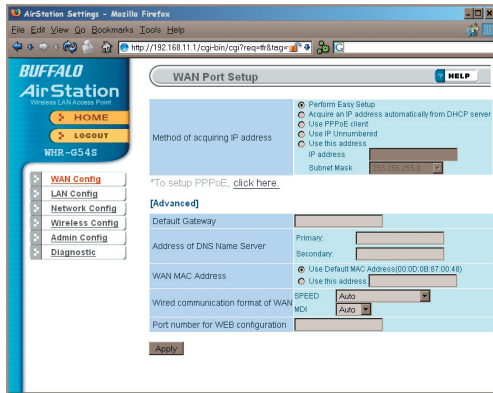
AirStation Settings - Mozilla Firefox

File Edit View Go Bookmarks Tools Help

http://192.168.11.1/cgi-bin/cgi?req=fr&tag=

BUFFALO
AirStation
Wireless LAN Access Point

HOME
LOGOUT

WHR-G54S

WAN Config
LAN Config
Network Config
Wireless Config
Admin Config
Diagnostic

WAN Port Setup

HELP

| Method of acquiring IP address | Perform Easy Setup<br>Acquire an IP address automatically from DHCP server<br>Use PPPoE client<br>Use IP Unnumbered<br>Use this address<br>IP address<br>Subnet Mask 255.255.255.0 |
|---|---|

*To setup PPPoE, click here.

[Advanced]

| Default Gateway | |
|---|---|
| Address of DNS Name Server | Primary:<br>Secondary: |
| WAN MAC Address | Use Default MAC Address(00:0D:0B:87:00:48)<br>Use this address |
| Wired communication format of WAN | SPEED Auto<br>MDI Auto |
| Port number for WEB configuration | |

Apply